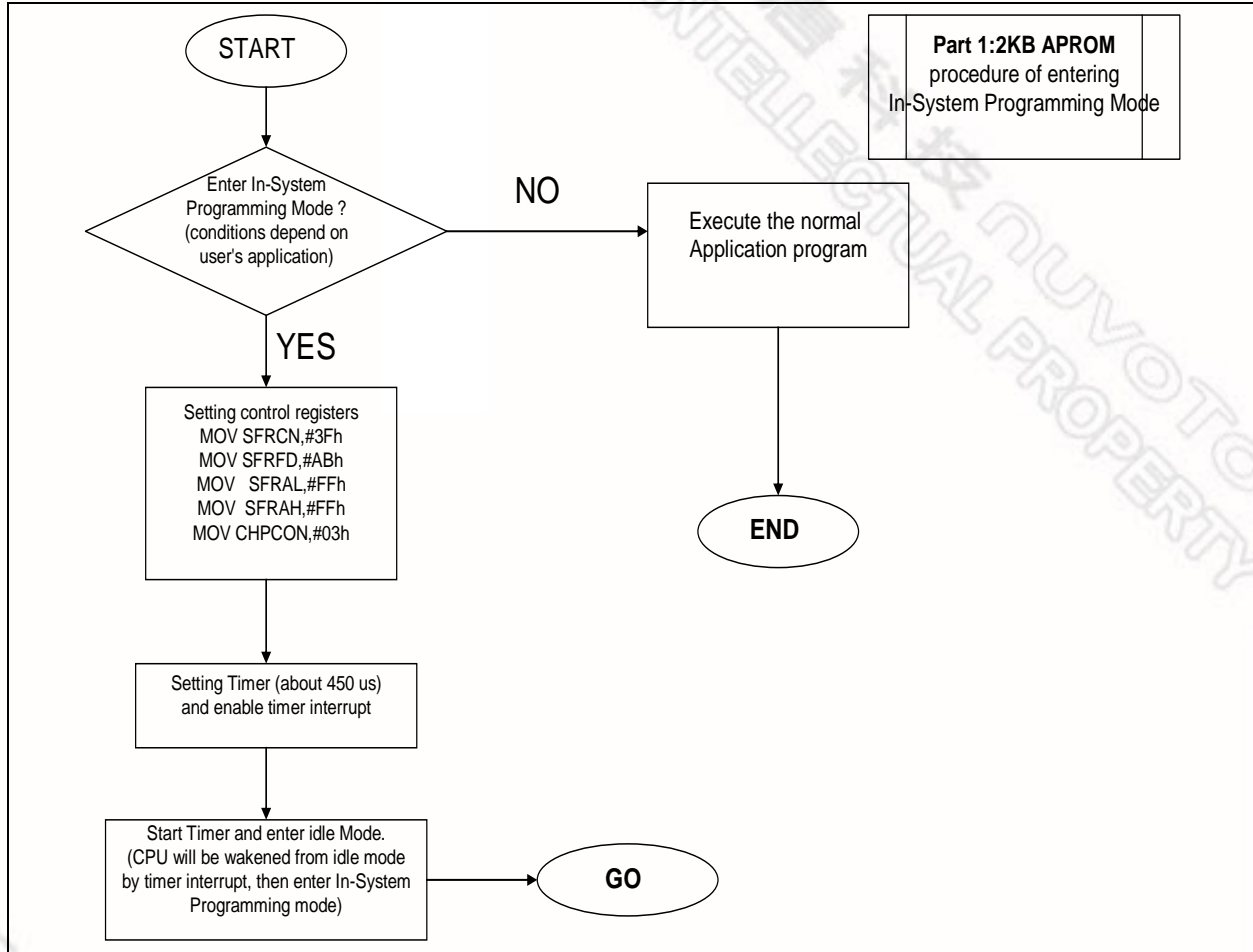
START

Part 1:2KB APROM
procedure of entering
In-System Programming Mode

Enter In-System Programming Mode ? (conditions depend on user's application)

NO

Execute the normal Application program

YES

Setting control registers
MOV SFRCN,#3Fh
MOV SFRFD,#ABh
MOV SFRAL,#FFh
MOV SFRAH,#FFh
MOV CHPCON,#03h

END

Setting Timer (about 450 us) and enable timer interrupt

Start Timer and enter idle Mode. (CPU will be wakened from idle mode by timer interrupt, then enter In-System Programming mode)

GO

NUVOTON INTELLECTUAL PROPERTY